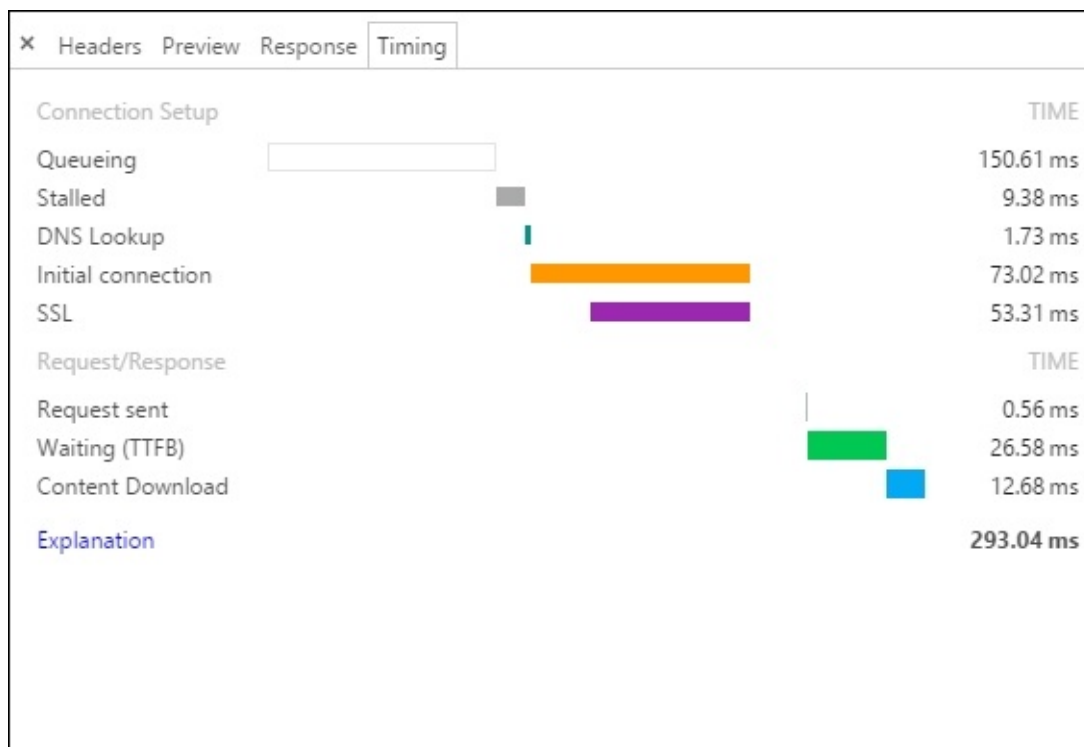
× Headers Preview Response Timing

Connection Setup TIME

Queueing 150.61 ms

Stalled 9.38 ms

DNS Lookup 1.73 ms

Initial connection 73.02 ms

SSL 53.31 ms

Request/Response TIME

Request sent 0.56 ms

Waiting (TTFB) 26.58 ms

Content Download 12.68 ms

Explanation 293.04 ms